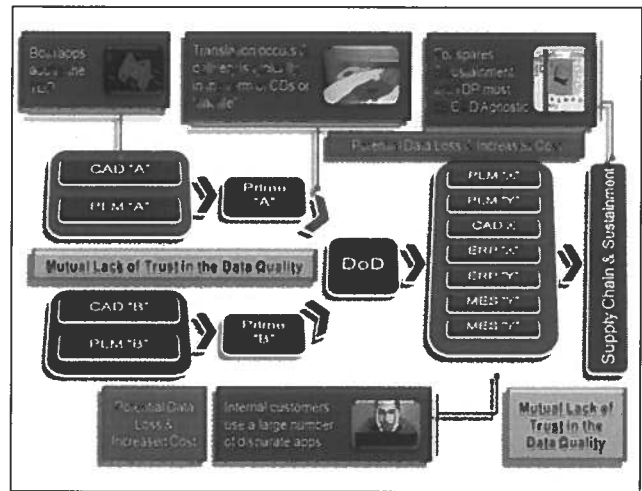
Both apps audit the tail?

Translation occurs, often is visually, in our email, CDs or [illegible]

For spares sustainment the TDP must be CAD Agnostic

Potential Data Loss / Increased Cost

CAD "A"

PLM "A"

Prime "A"

PLM "X"

PLM "Y"

CAD X

ERP "X"

ERP "Y"

MES "X"

MES "Y"

Supply Chain & Sustainment

Mutual Lack of Trust in the Data Quality

DoD

CAD "B"

PLM "B"

Prime "B"

Potential Data Loss & Increased Cost

Internal customers use a large number of disparate apps.

Mutual Lack of Trust in the Data Quality